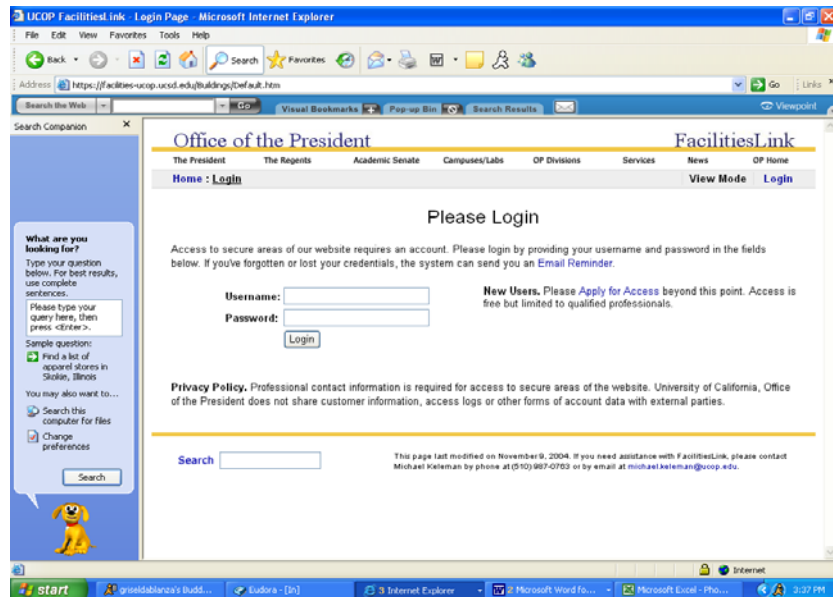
UCOP FacilitiesLink - Login Page - Microsoft Internet Explorer

File Edit View Favorites Tools Help

Back Search Favorites

Address https://facilities-ucop.ucsd.edu/Buildings/Default.htm Go Links

Search the Web Go Visual Bookmarks Pop-up Bin Search Results Viewpoint

Search Companion

What are you looking for?

Type your question below. For best results, use complete sentences.

Please type your query here, then press <Enter>.

Sample question:

Find a list of apparel stores in Skokie, Illinois

You may also want to...

Search this computer for files

Change preferences

Search

Office of the President FacilitiesLink

The President The Regents Academic Senate Campuses/Labs OP Divisions Services News OP Home

Home : Login View Mode Login

Please Login

Access to secure areas of our website requires an account. Please login by providing your username and password in the fields below. If you've forgotten or lost your credentials, the system can send you an Email Reminder.

Username:

Password:

Login

New Users. Please Apply for Access beyond this point. Access is free but limited to qualified professionals.

Privacy Policy. Professional contact information is required for access to secure areas of the website. University of California, Office of the President does not share customer information, access logs or other forms of account data with external parties.

Search

This page last modified on November 9, 2004. If you need assistance with FacilitiesLink, please contact Michael Keleman by phone at (510)987-0763 or by email at michael.keleman@ucop.edu.

Internet

start griseldablanza's Budd... Eudora - [In] 3 Internet Explorer 2 Microsoft Word fo... Microsoft Excel - Pho... 3:37 PM